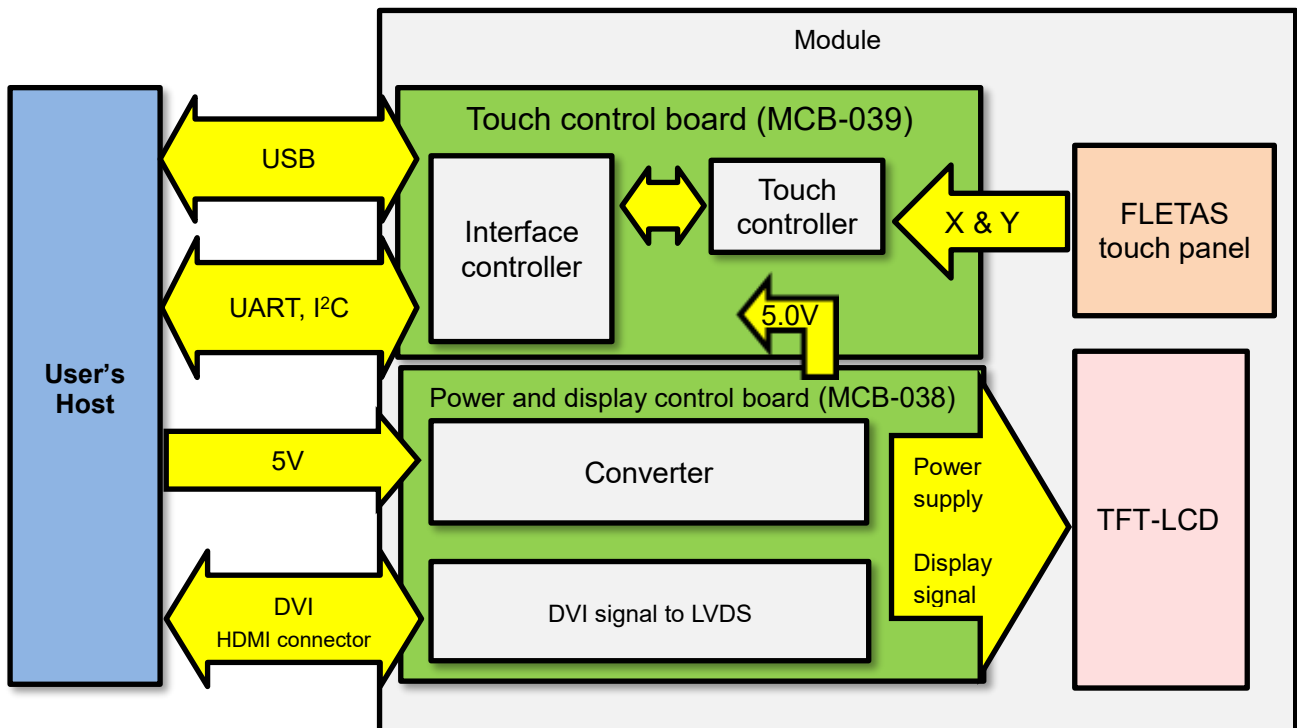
Module

Touch control board (MCB-039)

USB

Interface controller

Touch controller

X & Y

FLETAS touch panel

UART, I$^2$C

5.0V

User's Host

Power and display control board (MCB-038)

5V

Converter

Power supply

Display signal

TFT-LCD

DVI
HDMI connector

DVI signal to LVDS